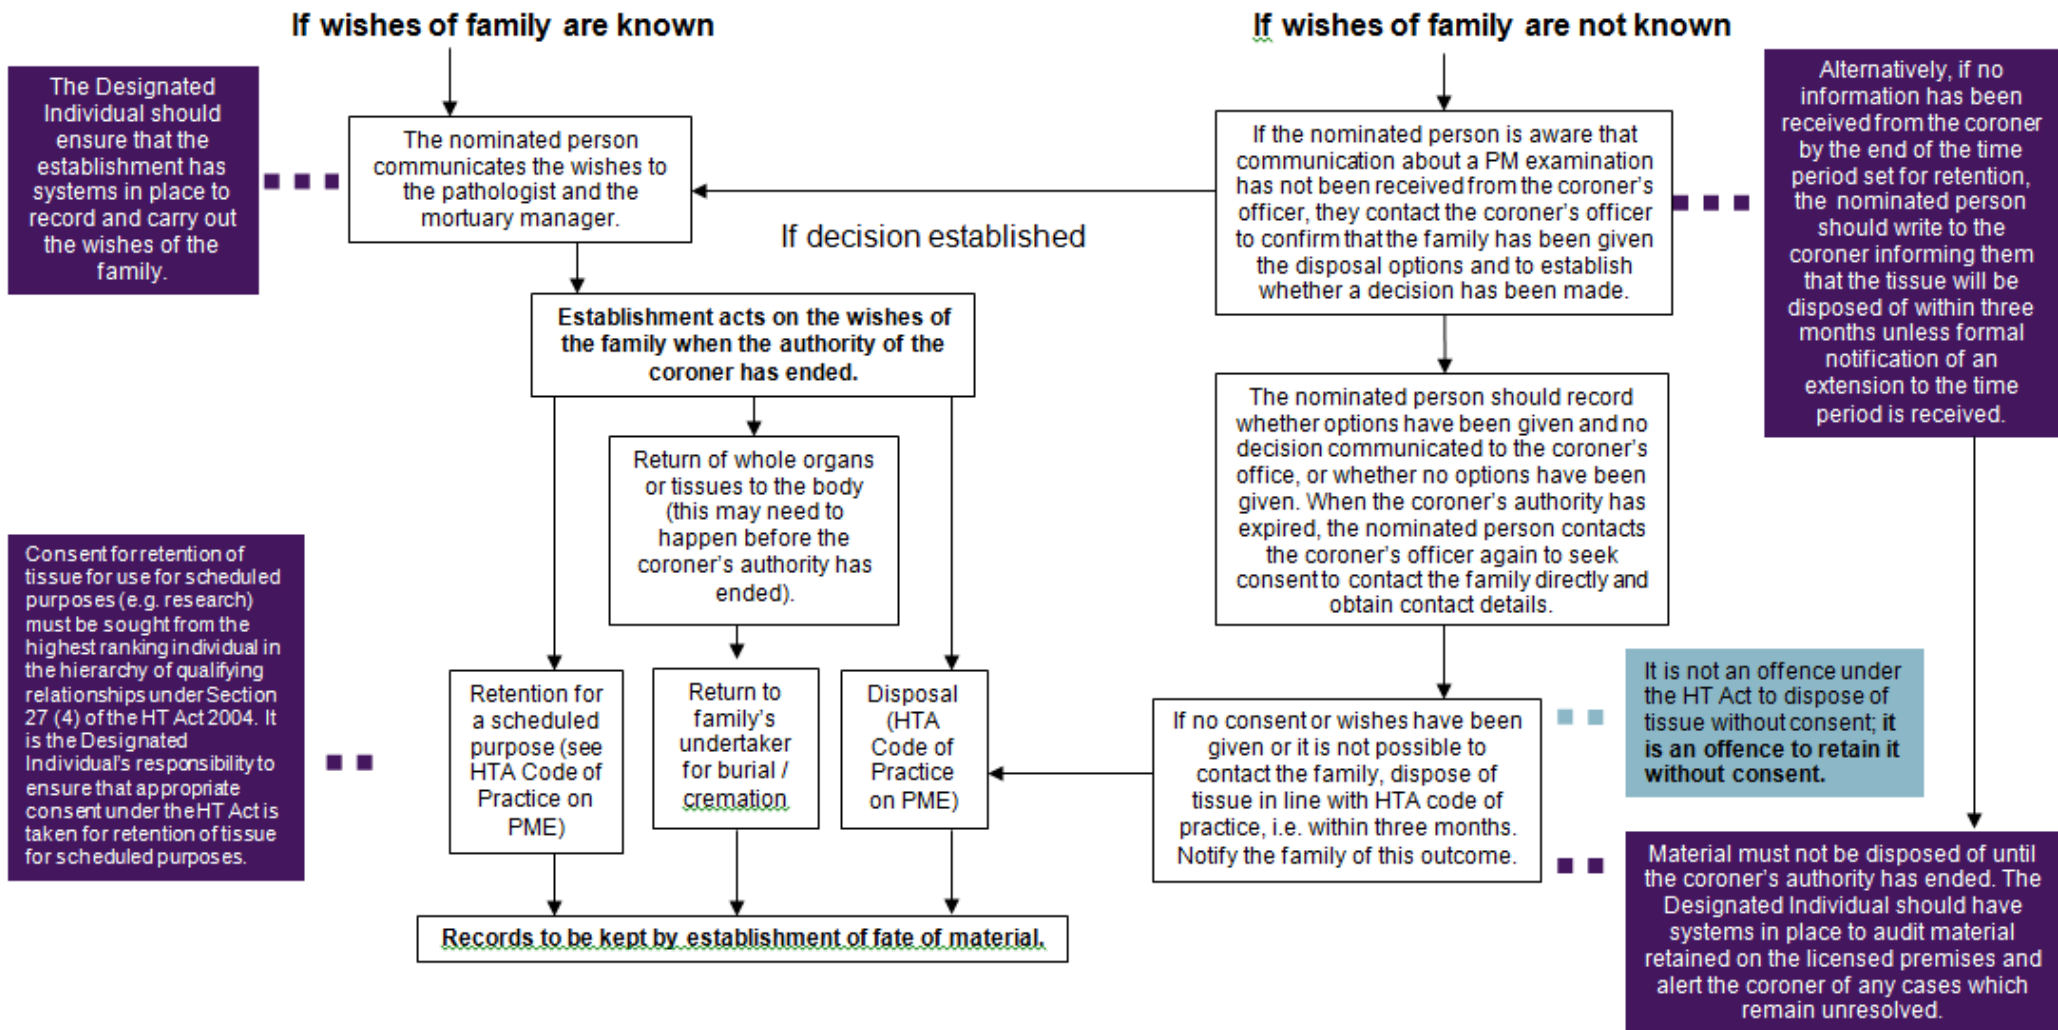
If wishes of family are known

If wishes of family are not known

The Designated Individual should ensure that the establishment has systems in place to record and carry out the wishes of the family.

The nominated person communicates the wishes to the pathologist and the mortuary manager.

If decision established

If the nominated person is aware that communication about a PM examination has not been received from the coroner's officer, they contact the coroner's officer to confirm that the family has been given the disposal options and to establish whether a decision has been made.

Alternatively, if no information has been received from the coroner by the end of the time period set for retention, the nominated person should write to the coroner informing them that the tissue will be disposed of within three months unless formal notification of an extension to the time period is received.

Establishment acts on the wishes of the family when the authority of the coroner has ended.

Return of whole organs or tissues to the body (this may need to happen before the coroner's authority has ended).

The nominated person should record whether options have been given and no decision communicated to the coroner's office, or whether no options have been given. When the coroner's authority has expired, the nominated person contacts the coroner's officer again to seek consent to contact the family directly and obtain contact details.

Consent for retention of tissue for use for scheduled purposes (e.g. research) must be sought from the highest ranking individual in the hierarchy of qualifying relationships under Section 27 (4) of the HT Act 2004. It is the Designated Individual's responsibility to ensure that appropriate consent under the HT Act is taken for retention of tissue for scheduled purposes.

Retention for a scheduled purpose (see HTA Code of Practice on PME)

Return to family's undertaker for burial / cremation

Disposal (HTA Code of Practice on PME)

If no consent or wishes have been given or it is not possible to contact the family, dispose of tissue in line with HTA code of practice, i.e. within three months. Notify the family of this outcome.

It is not an offence under the HT Act to dispose of tissue without consent; **it is an offence to retain it without consent.**

Material must not be disposed of until the coroner's authority has ended. The Designated Individual should have systems in place to audit material retained on the licensed premises and alert the coroner of any cases which remain unresolved.

Records to be kept by establishment of fate of material.